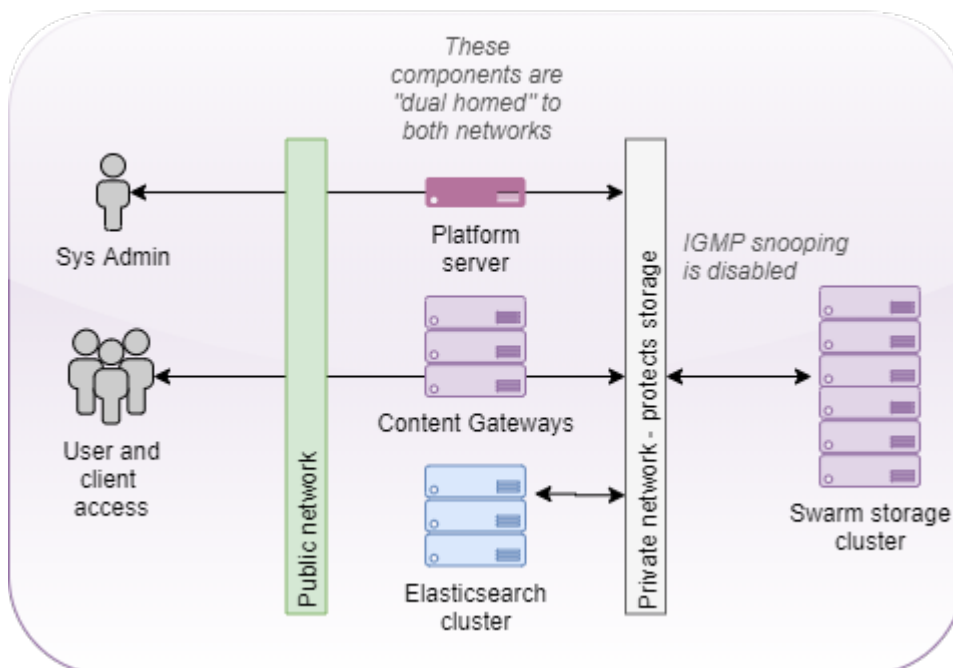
These components are "dual homed" to both networks

Sys Admin

Platform server

IGMP snooping is disabled

User and client access

Public network

Content Gateways

Private network - protects storage

Elasticsearch cluster

Swarm storage cluster